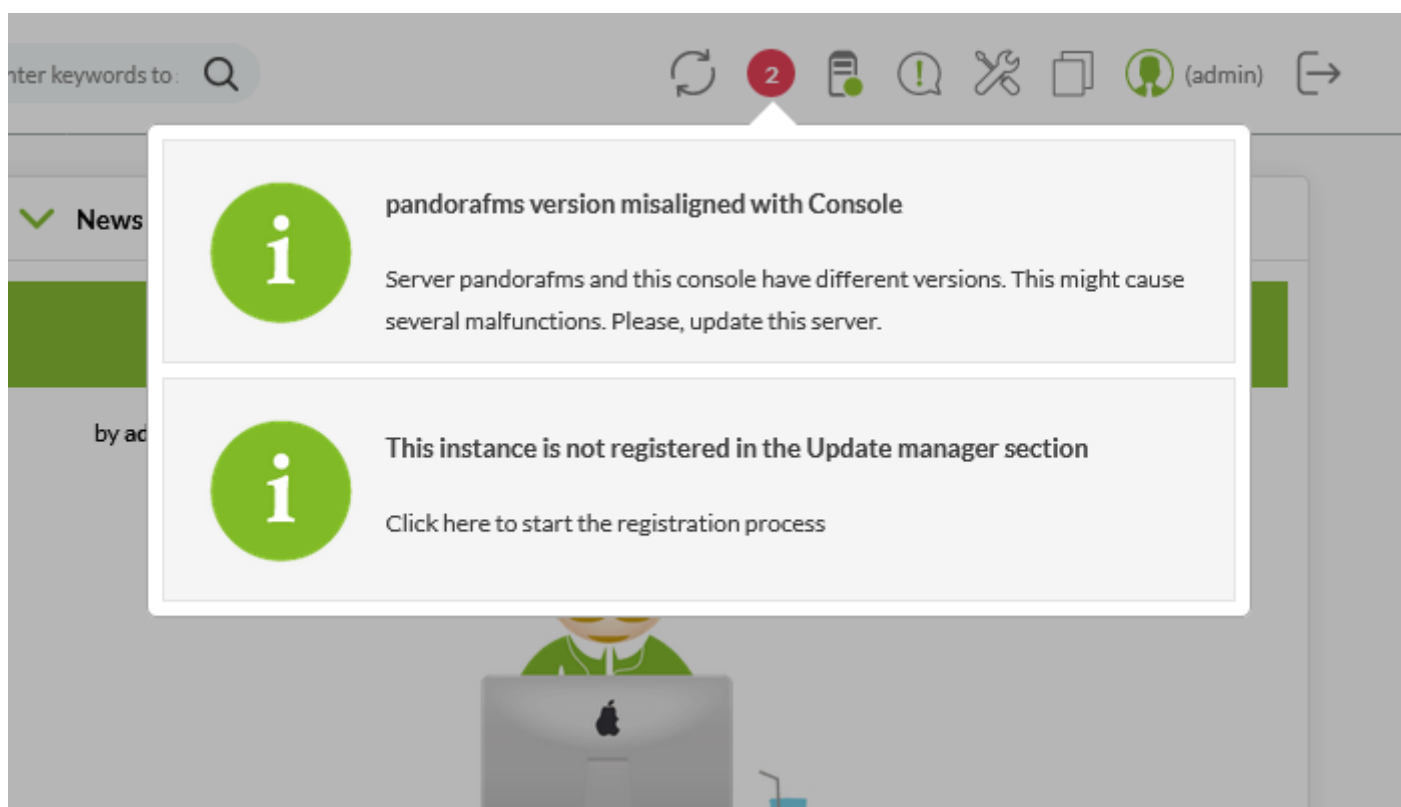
nter keywords to

2

(admin)

News

by ad

pandorafms version misaligned with Console

Server pandorafms and this console have different versions. This might cause several malfunctions. Please, update this server.

This instance is not registered in the Update manager section

Click here to start the registration process